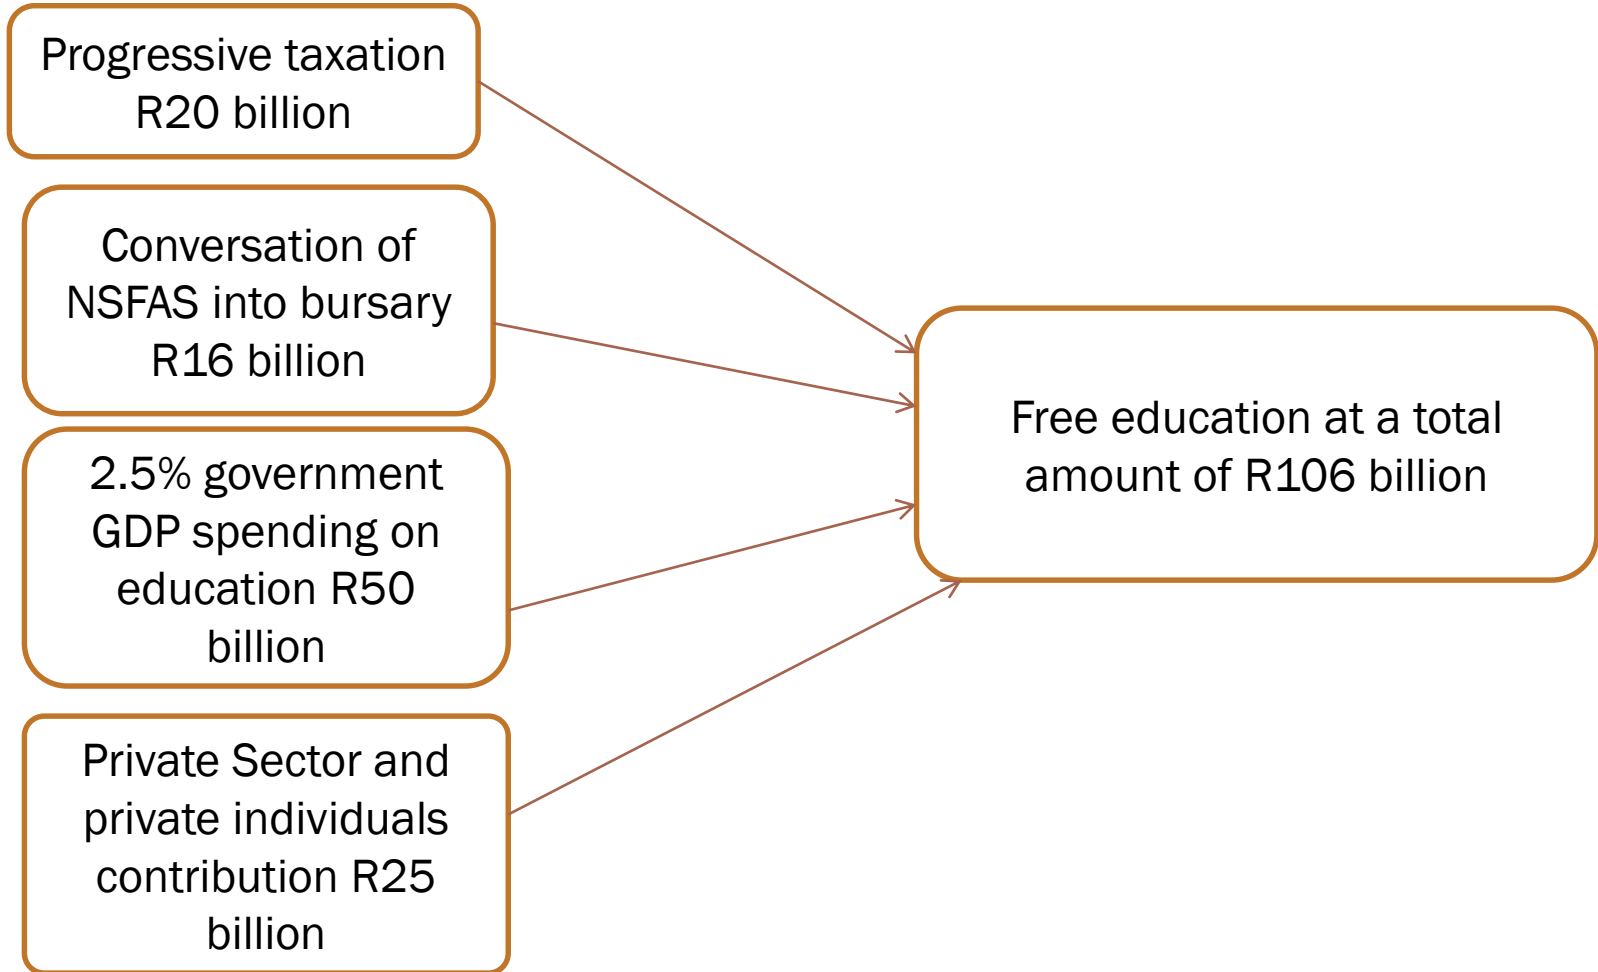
Progressive taxation R20 billion

Conversation of NSFAS into bursary R16 billion

2.5% government GDP spending on education R50 billion

Private Sector and private individuals contribution R25 billion

Free education at a total amount of R106 billion